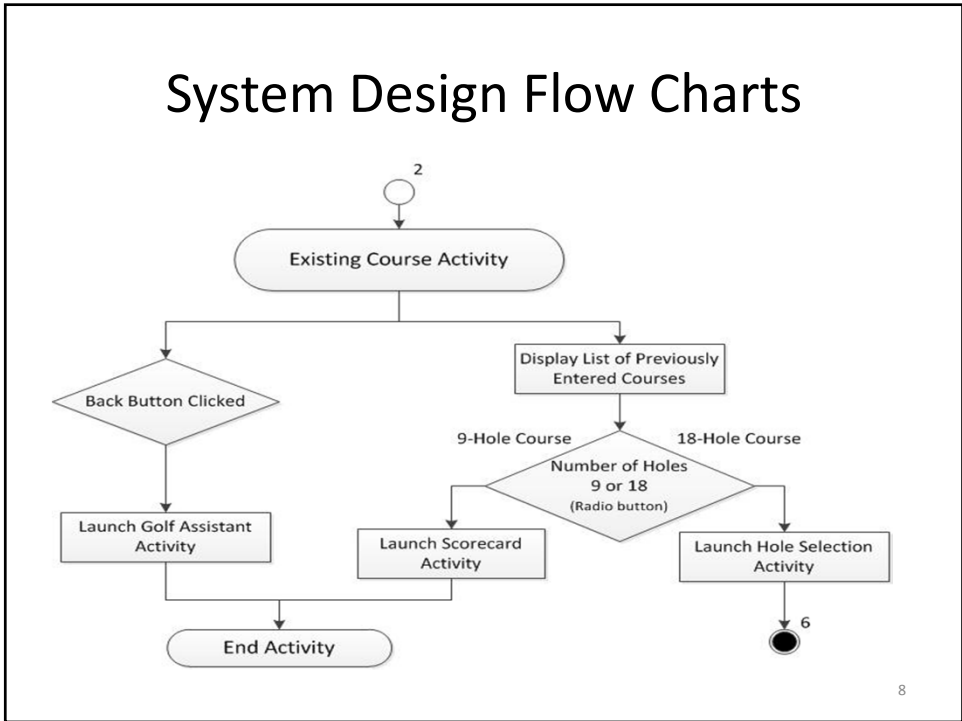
System Design Flow Charts

2

Existing Course Activity

Back Button Clicked

Display List of Previously Entered Courses

9-Hole Course

18-Hole Course

Number of Holes 9 or 18 (Radio button)

Launch Golf Assistant Activity

Launch Scorecard Activity

Launch Hole Selection Activity

End Activity

6

8